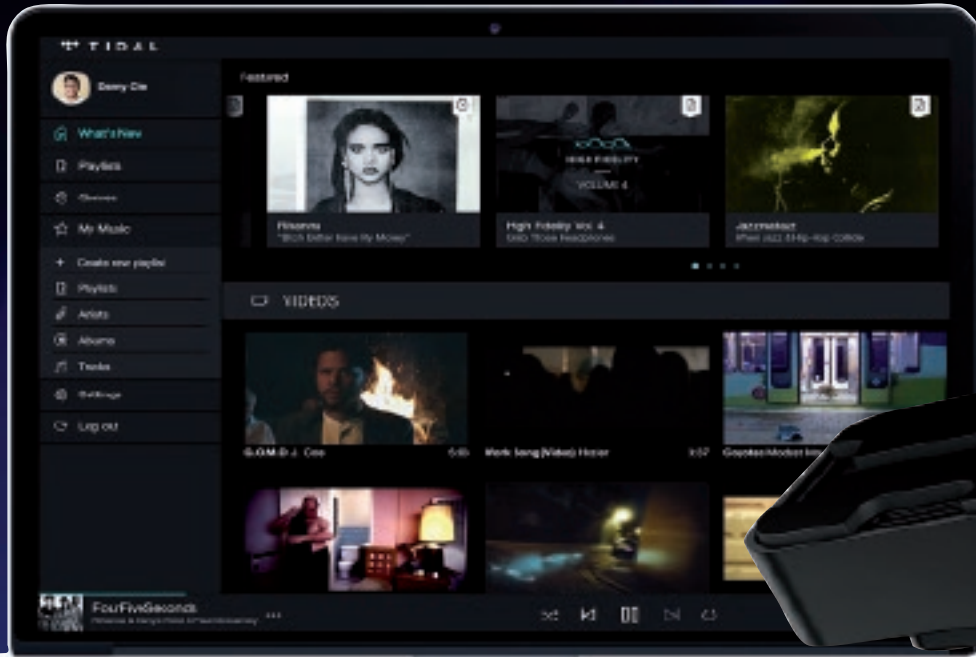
TIDAL

Danny Do

What's New

Playlists

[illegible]

My Music

Create new playlist

Playlists

Artists

Albums

Tracks

Settings

Log out

Featured

Rihanna
"Bitch Better Have My Money"

HIGH FIDELITY
VOLUME 4

High Fidelity Vol. 4
Grab Those Headphones

Jazzmatazz
When Jazz & Hip-Hop Collide

VIDEOS

G.O.M.D. J. Cole 5:45

Work Song (Video) Hozier 3:57

Gayden Modest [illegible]

FourFiveSeconds
Rihanna & Kanye West & Paul McCartney